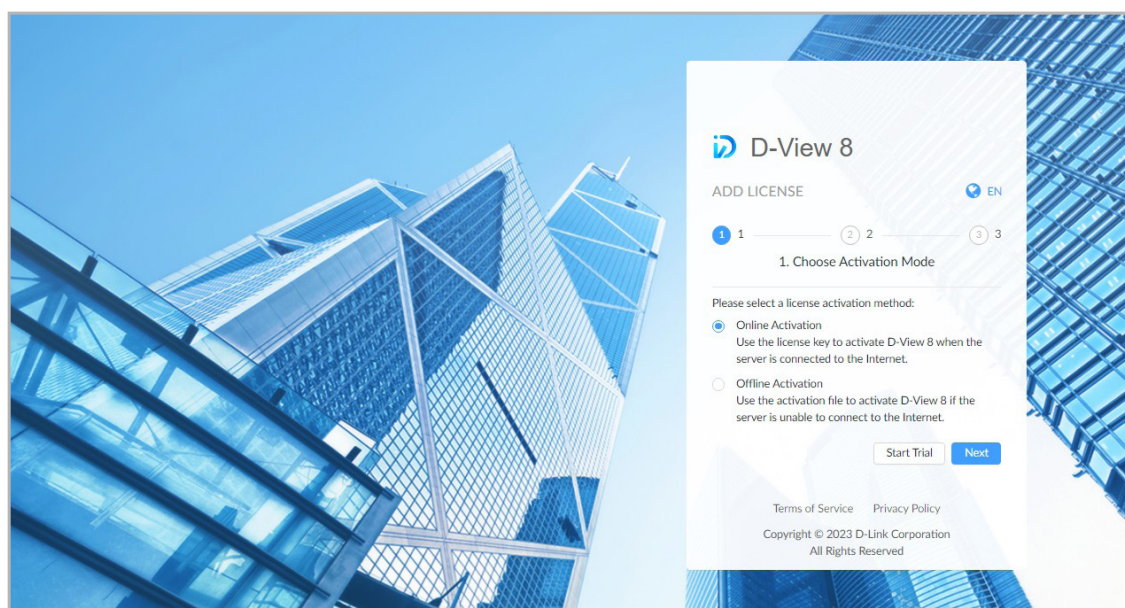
D-View 8

ADD LICENSE

EN

1 1 2 2 3 3

1. Choose Activation Mode

Please select a license activation method:

Online Activation
Use the license key to activate D-View 8 when the server is connected to the Internet.

Offline Activation
Use the activation file to activate D-View 8 if the server is unable to connect to the Internet.

Start Trial Next

Terms of Service Privacy Policy

Copyright © 2023 D-Link Corporation
All Rights Reserved